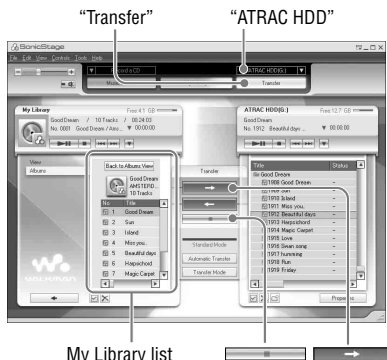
"Transfer"
"ATRAC HDD"

SonicStage
File Edit View Controls Tools Help
ATRAC HDD[G:]
Music
Transfer

My Library
Free 4.1 GB
Good Dream / 10 Tracks / 00:24:03
No. 0001 Good Dream / Amu... 00:00:00

View
Albums

Back to Albums View
Good Dream
AMSTERD...
10 Tracks

| No. | Title |
|---|---|
| 1 | Good Dream |
| 2 | Sun |
| 3 | Island |
| 4 | Miss you. |
| 5 | Beautiful days |
| 6 | Harpsichord |
| 7 | Magic Carpet |

Transfer

Standard Mode
Automatic Transfer
Transfer Mode

ATRAC HDD[G:]
Free 12.7 GB
Good Dream
No. 1912 Beautiful days 00:00:00

| Title | Status |
|---|---|
| Good Dream | |
| 1908 Good Dream | |
| 1909 Sun | |
| 1910 Island | |
| 1911 Miss you. | |
| 1912 Beautiful days | |
| 1913 Harpsichord | |
| 1914 Magic Carpet | |
| 1915 Love | |
| 1916 Swan song | |
| 1917 humming | |
| 1918 Run | |
| 1919 Friday | |

Properties

My Library list